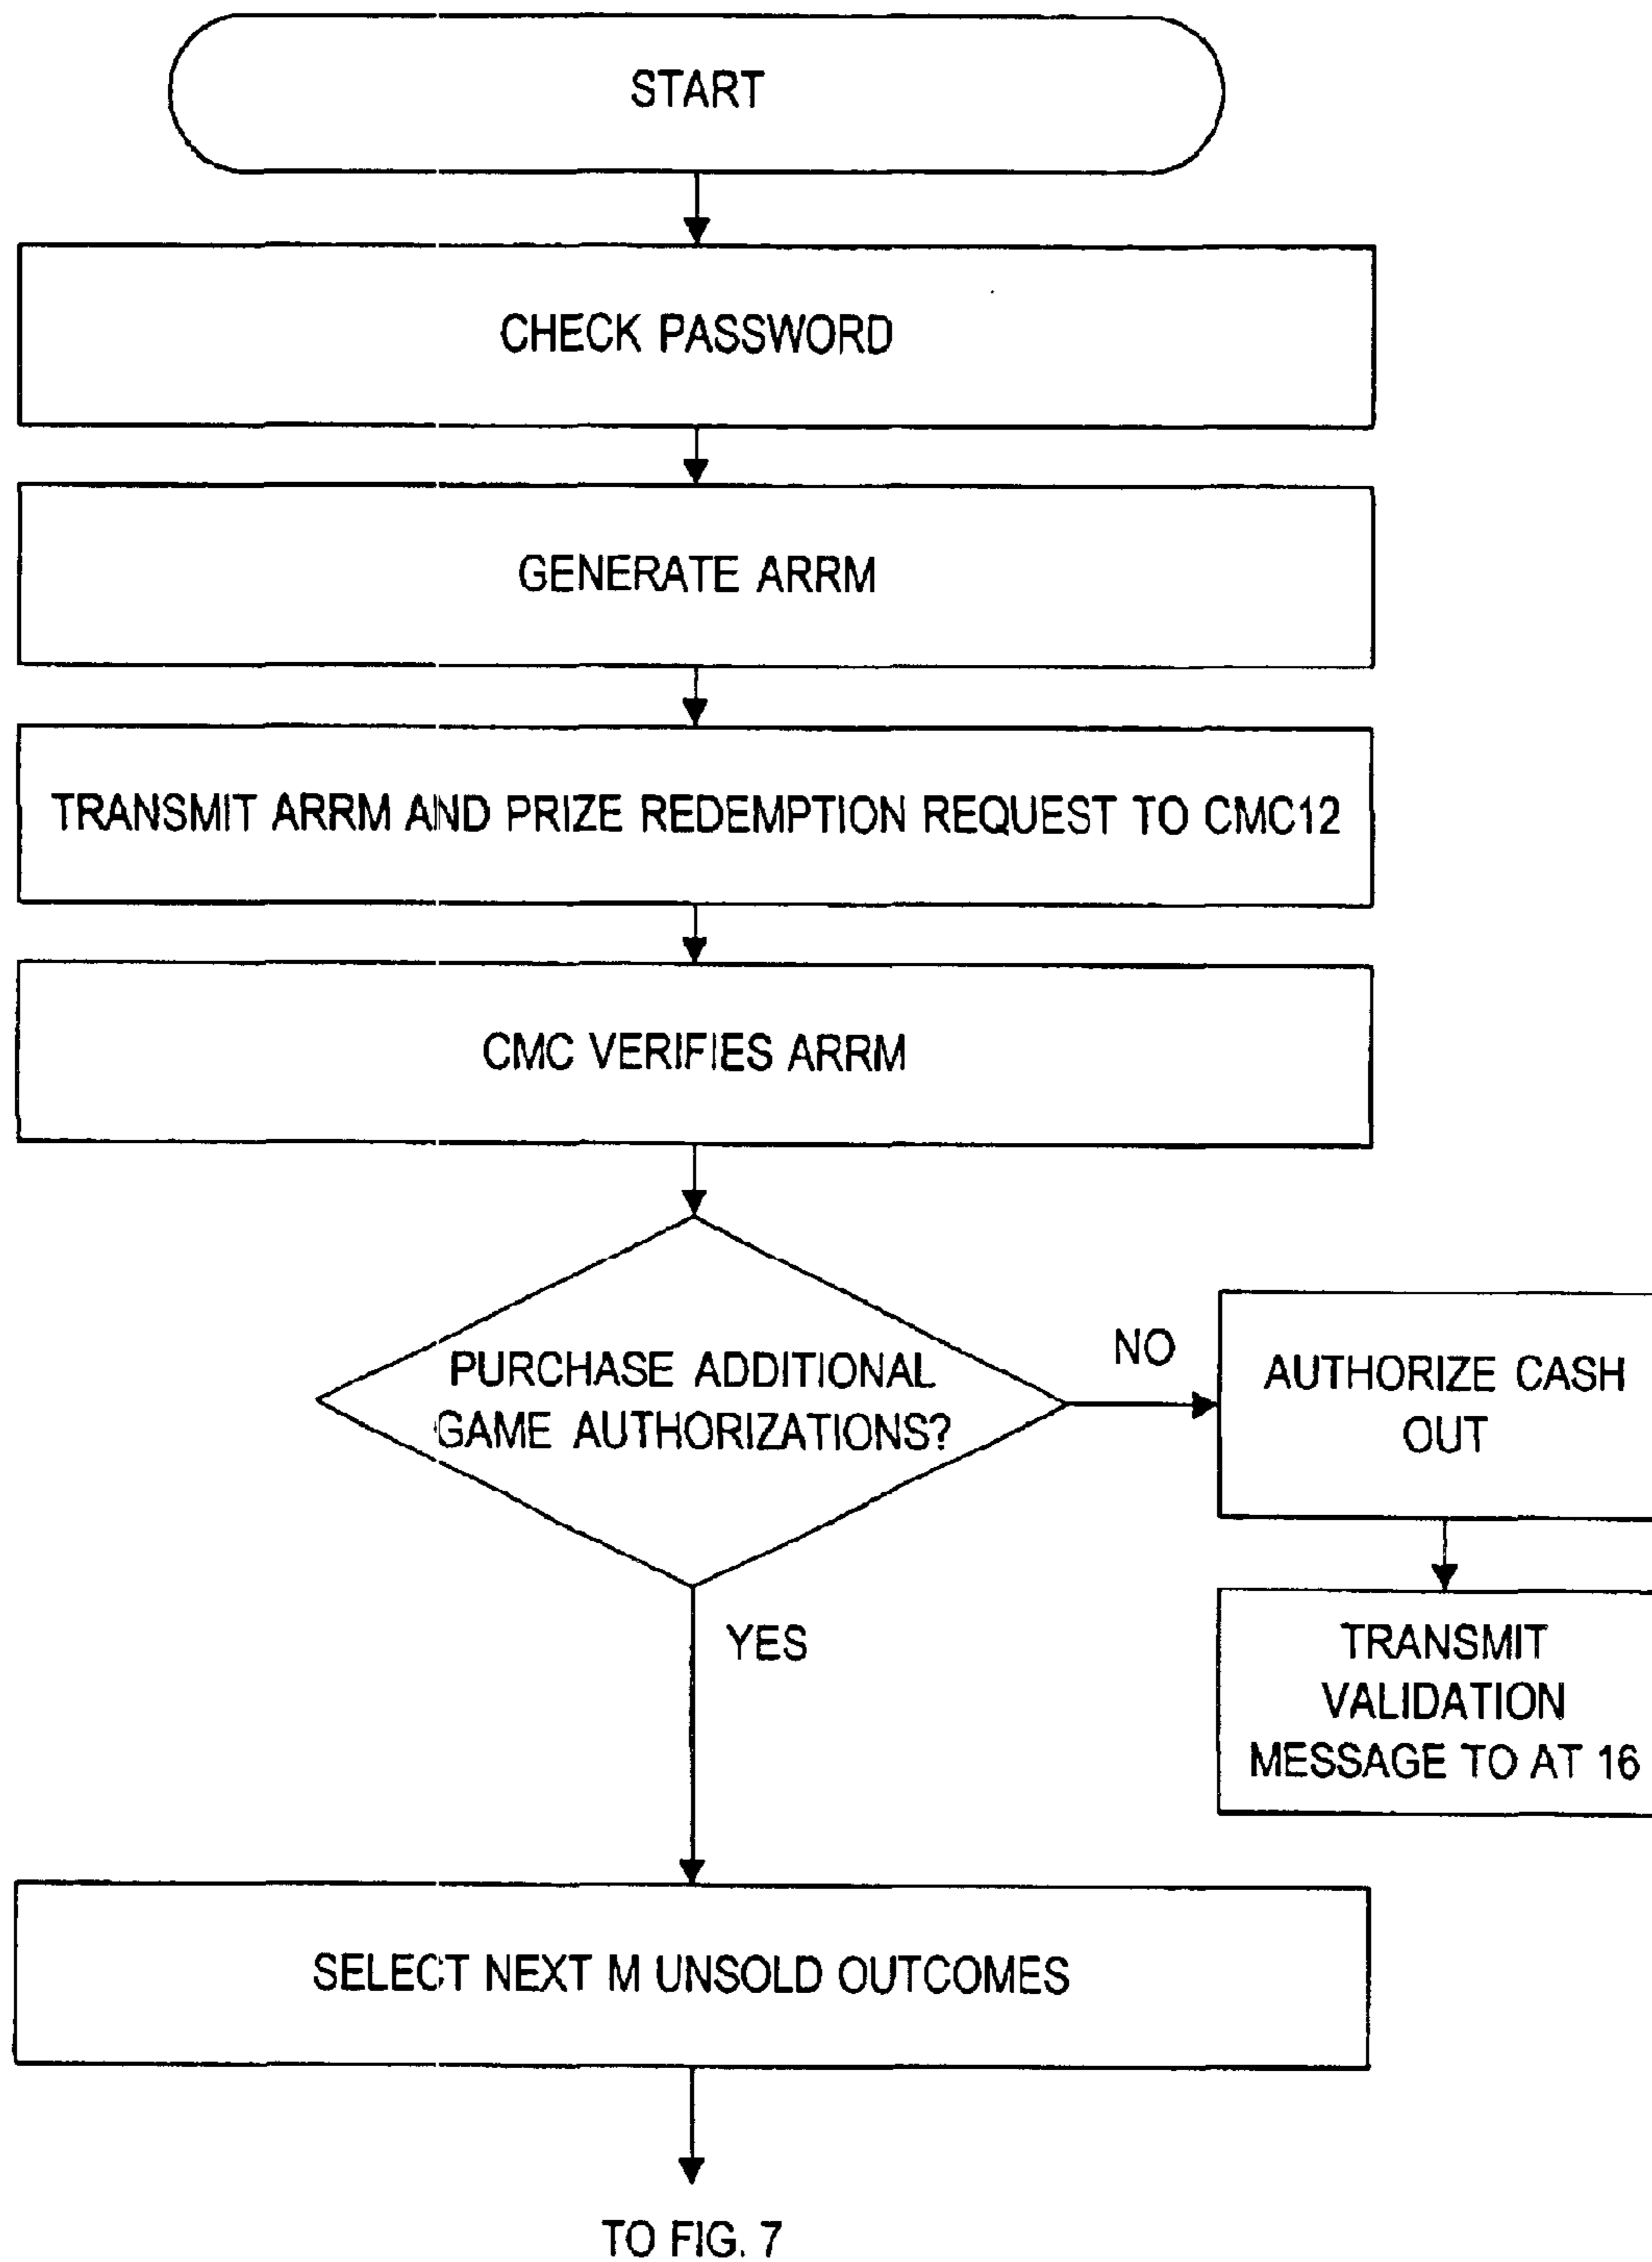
START

CHECK PASSWORD

GENERATE ARRM

TRANSMIT ARRM AND PRIZE REDEMPTION REQUEST TO CMC12

CMC VERIFIES ARRM

PURCHASE ADDITIONAL GAME AUTHORIZATIONS?

NO

AUTHORIZE CASH OUT

TRANSMIT VALIDATION MESSAGE TO AT 16

YES

SELECT NEXT M UNSOLD OUTCOMES

TO FIG. 7